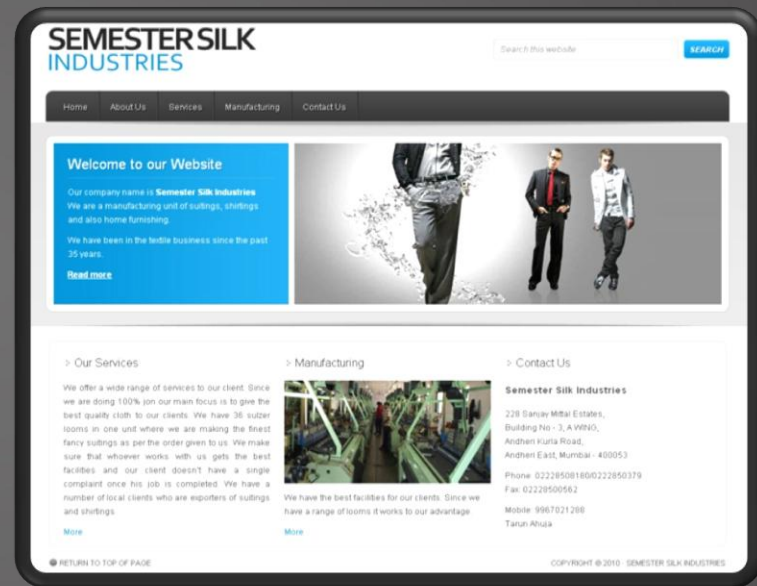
SEMESTER SILK
INDUSTRIES

Search this website
SEARCH

Home | About Us | Services | Manufacturing | Contact Us

Welcome to our Website

Our company name is **Semester Silk Industries** We are a manufacturing unit of suitings, shirtings and also home furnishing.

We have been in the textile business since the past 35 years.

Read more

> Our Services

We offer a wide range of services to our client. Since we are doing 100% jon our main focus is to give the best quality cloth to our clients. We have 36 sulzer looms in one unit where we are making the finest fancy suitings as per the order given to us. We make sure that whoever works with us gets the best facilities and our client doesn't have a single complaint once his job is completed. We have a number of local clients who are exporters of suitings and shirtings.

More

> Manufacturing

We have the best facilities for our clients. Since we have a range of looms it works to our advantage.

More

> Contact Us

Semester Silk Industries

228 Sanjay Mittal Estates,
Building No - 3, A WING,
Andheri Kurla Road,
Andheri East, Mumbai - 400053

Phone: 02228508180/0222850379
Fax: 02228500562

Mobile: 9967021288
Tarun Ahuja

RETURN TO TOP OF PAGE

COPYRIGHT © 2010 · SEMESTER SILK INDUSTRIES